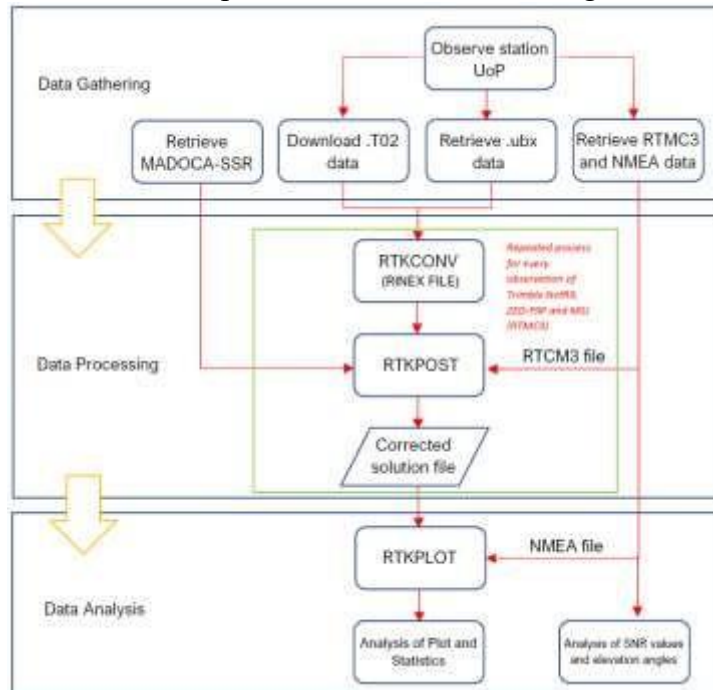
Data Gathering

Observe station UoP

Retrieve MADOCA-SSR

Download .T02 data

Retrieve .ubx data

Retrieve RTMC3 and NMEA data

Data Processing

RTKCONV (RINEX FILE)

Repeated process for every observation of Trimble NetR9, ZED-F9P and MSU (RTMC3)

RTKPOST

RTCM3 file

Corrected solution file

Data Analysis

RTKPLOT

NMEA file

Analysis of Plot and Statistics

Analysis of SNR values and elevation angles